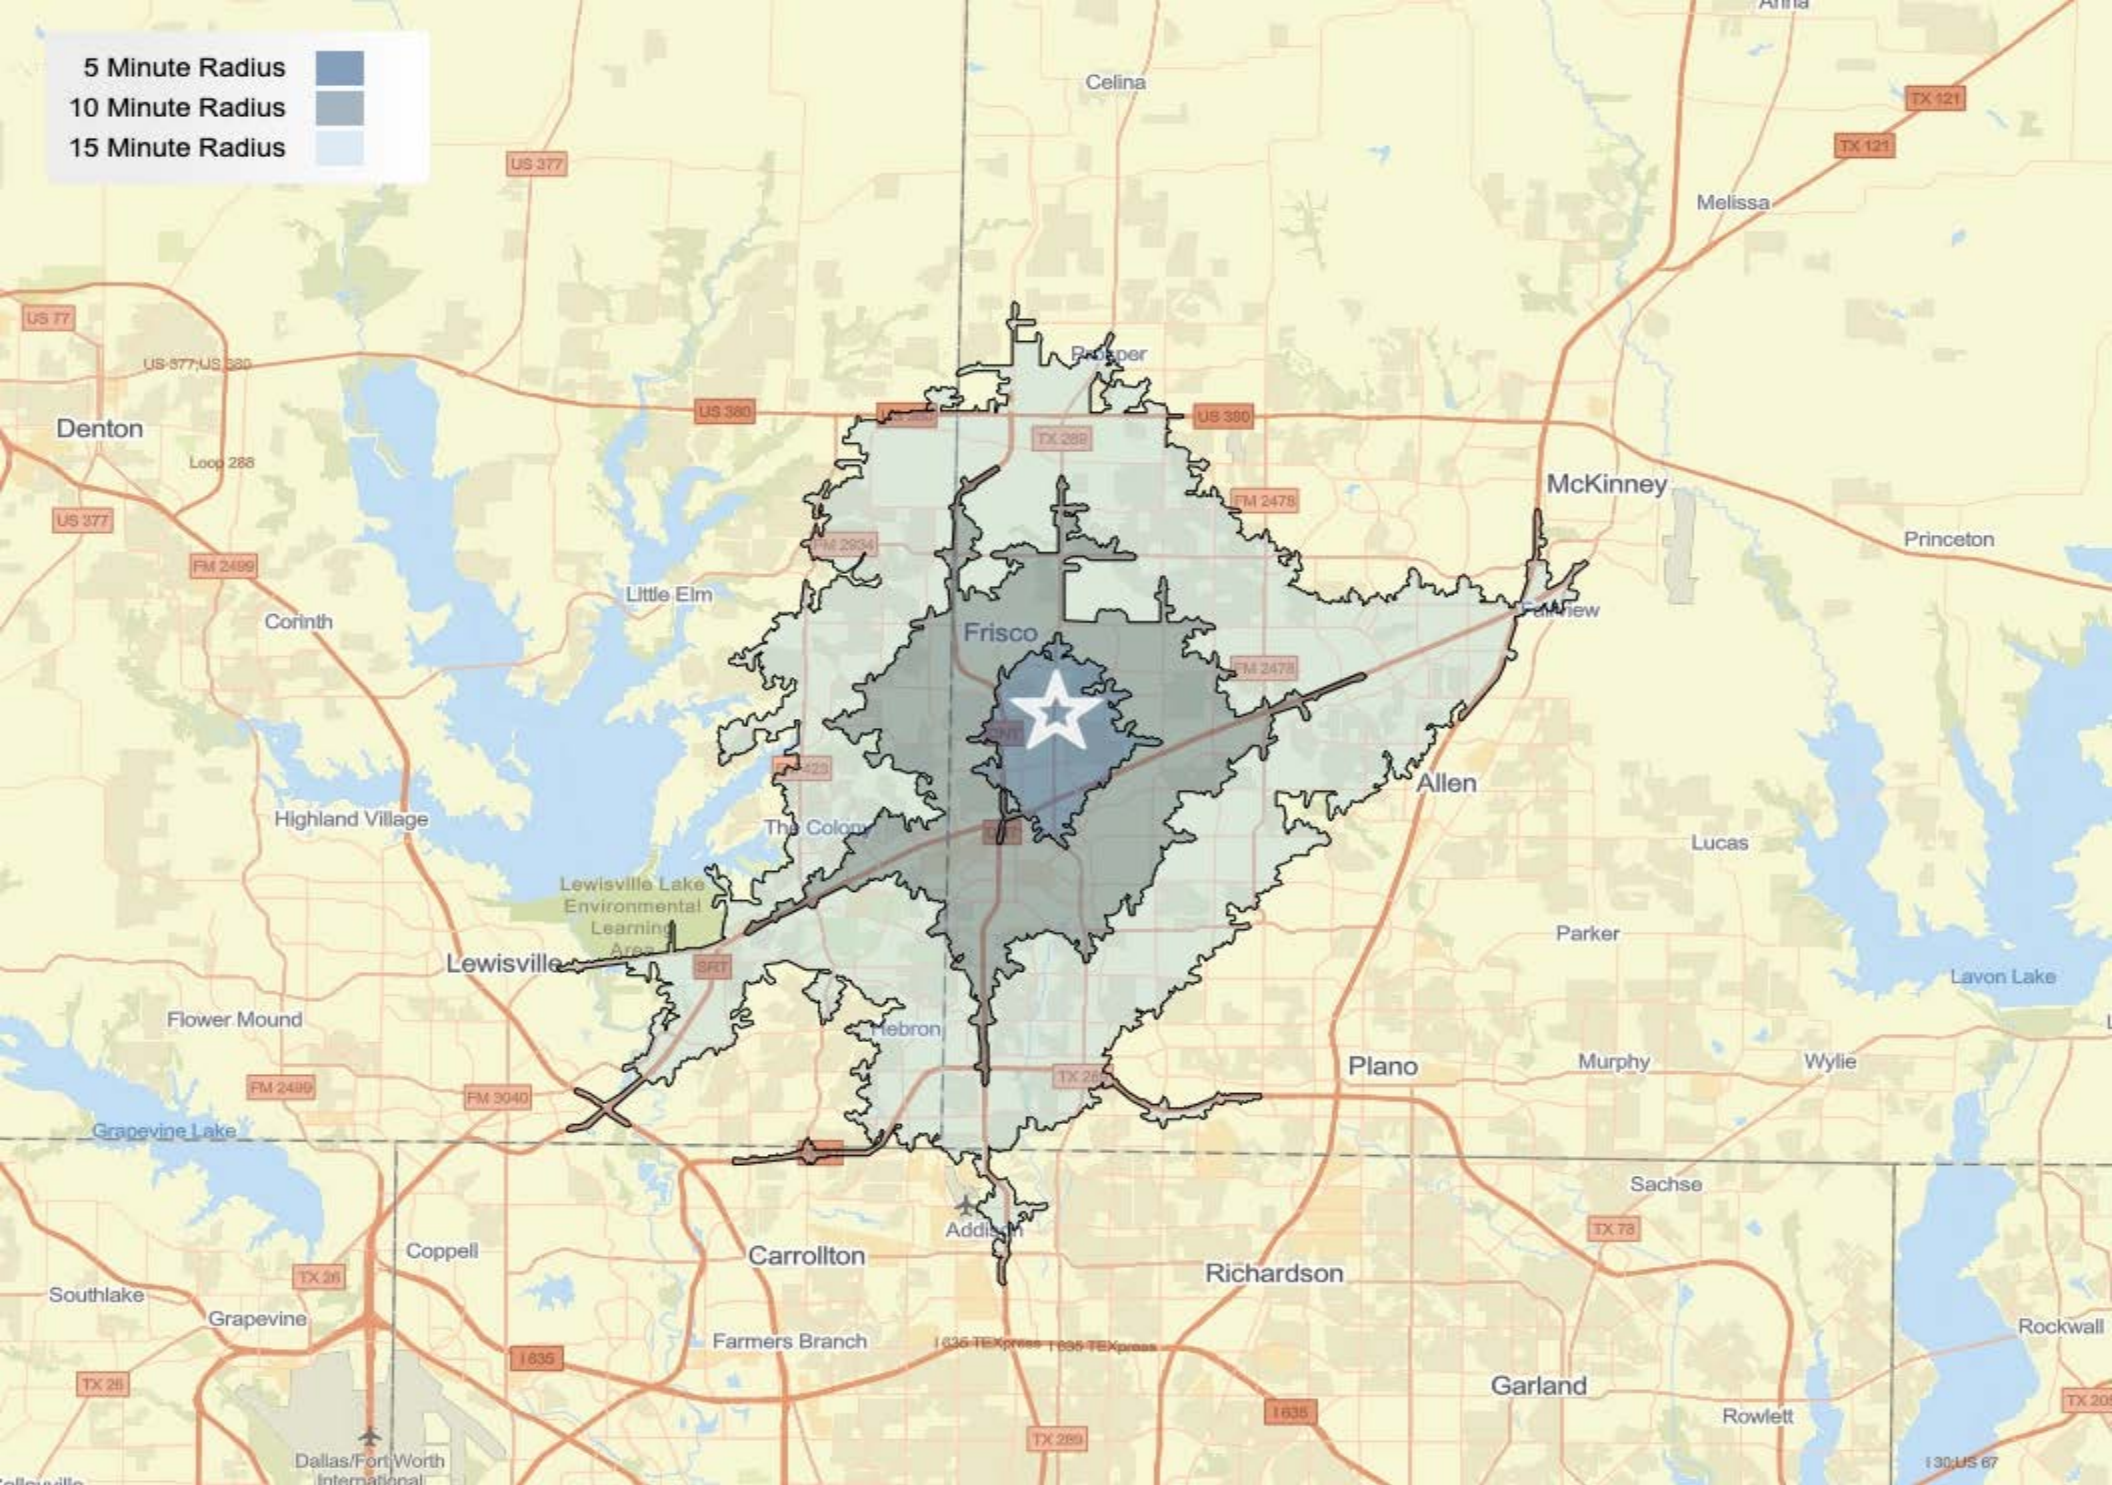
5 Minute Radius
10 Minute Radius
15 Minute Radius

Anna
Celina
TX 121
TX 121
Melissa
US 377
US 77
US-377;US 380
Denton
Loop 288
US 380
US 380
Prosper
TX 289
US 377
FM 2478
McKinney
Princeton
FM 2499
FM 2934
Little Elm
Corinth
Fairview
Frisco
FM 2478
FM 423
Allen
Highland Village
The Colony
Lucas
Lewisville Lake Environmental Learning Area
Parker
Lewisville
SRT
Lavon Lake
Flower Mound
Hebron
Murphy
Wylie
Plano
FM 2499
FM 3040
TX 289
Grapevine Lake
Sachse
TX 78
Addison
Coppell
Carrollton
Richardson
TX 26
Southlake
Grapevine
Rockwall
Farmers Branch
I 635 TEXpress
I 635 TEXpress
I 635
Garland
TX 26
I 635
Rowlett
TX 289
Dallas/Fort Worth International
I 30;US 67